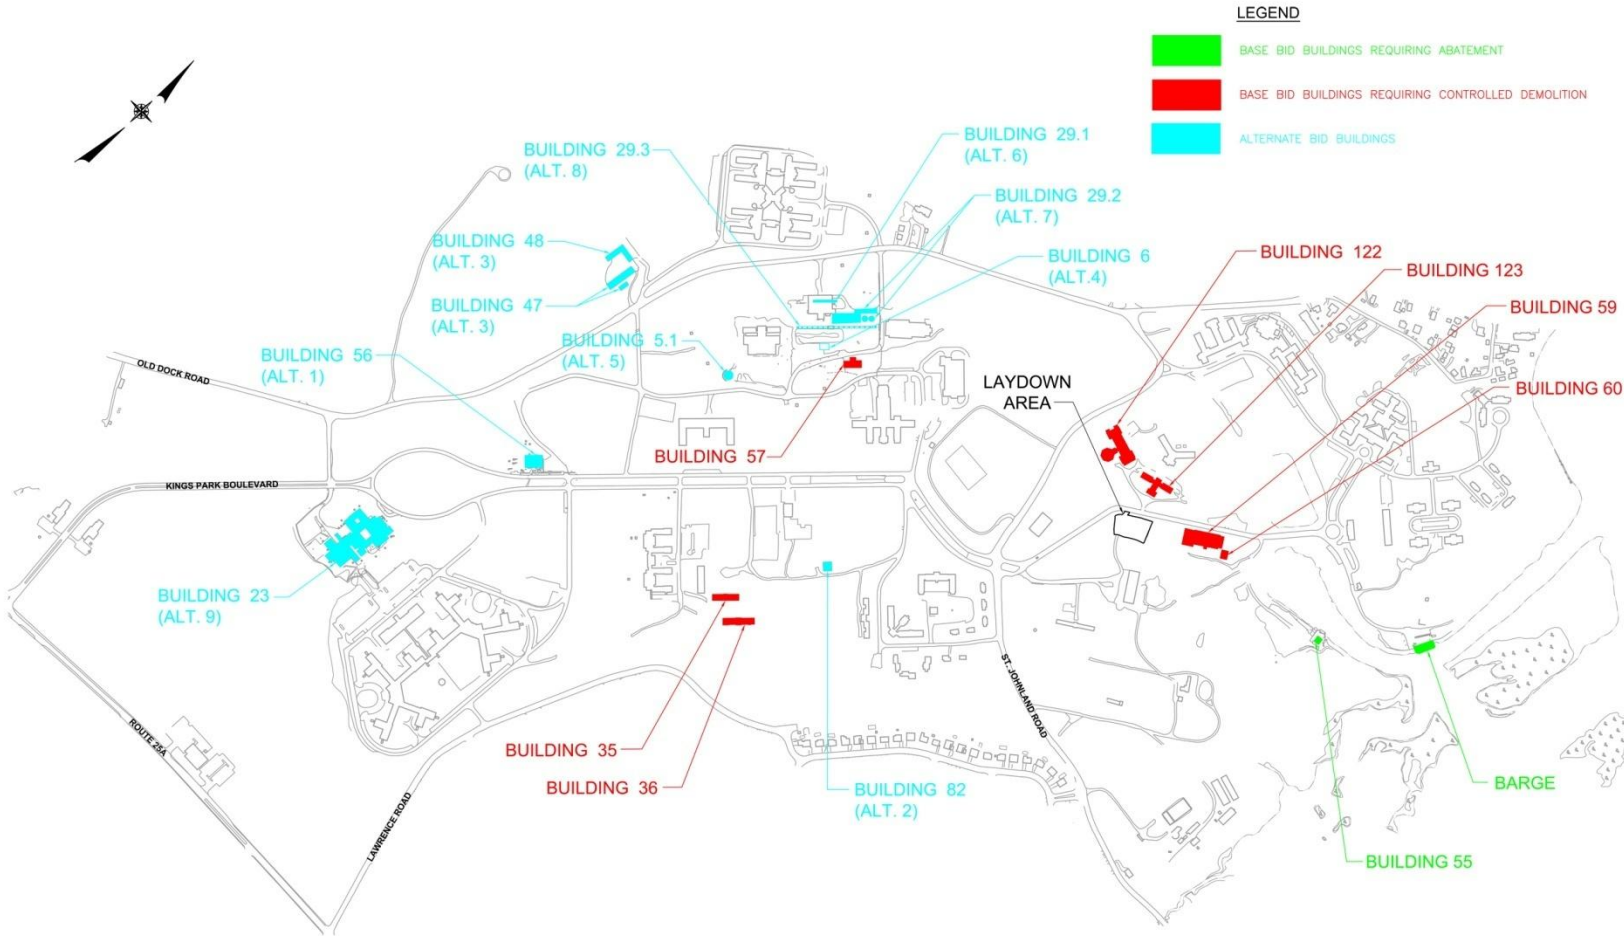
LEGEND

BASE BID BUILDINGS REQUIRING ABATEMENT

BASE BID BUILDINGS REQUIRING CONTROLLED DEMOLITION

ALTERNATE BID BUILDINGS

BUILDING 29.3 (ALT. 8)

BUILDING 29.1 (ALT. 6)

BUILDING 29.2 (ALT. 7)

BUILDING 48 (ALT. 3)

BUILDING 47 (ALT. 3)

BUILDING 6 (ALT.4)

BUILDING 122

BUILDING 123

BUILDING 59

BUILDING 60

BUILDING 5.1 (ALT. 5)

BUILDING 56 (ALT. 1)

OLD DOCK ROAD

LAYDOWN AREA

BUILDING 57

KINGS PARK BOULEVARD

BUILDING 23 (ALT. 9)

ST. JOHNLAND ROAD

ROUTE 25A

BUILDING 35

BUILDING 36

LAWRENCE ROAD

BUILDING 82 (ALT. 2)

BARGE

BUILDING 55